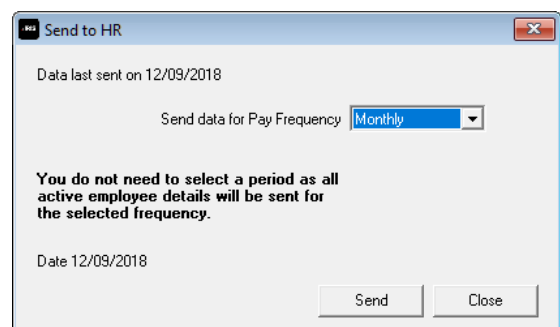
Send to HR

Data last sent on 12/09/2018

Send data for Pay Frequency Monthly

You do not need to select a period as all active employee details will be sent for the selected frequency.

Date 12/09/2018

Send

Close